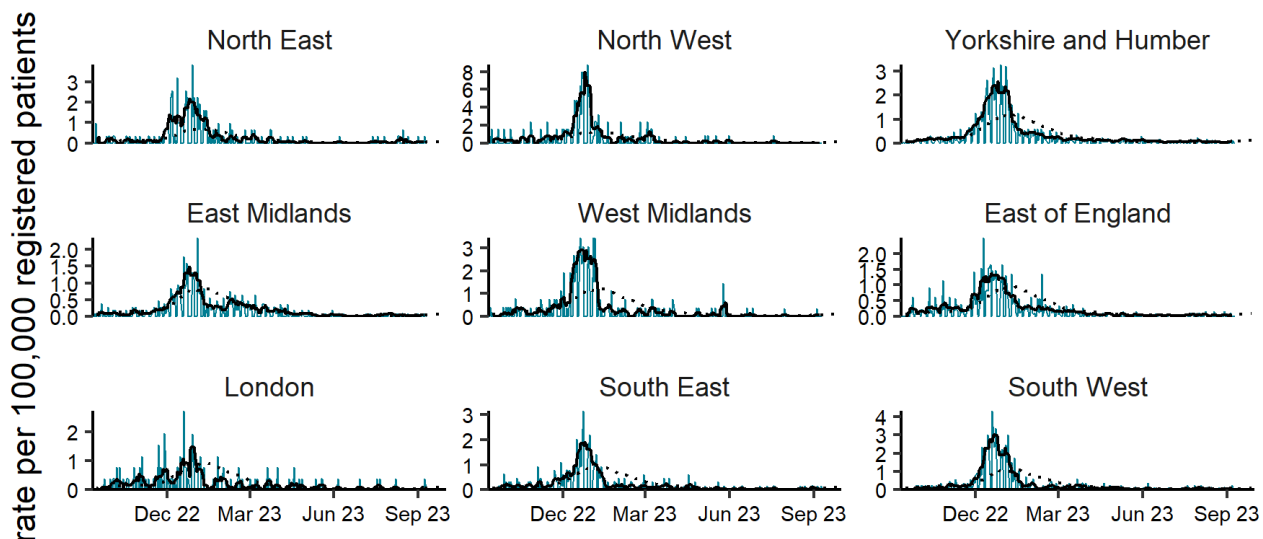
rate per 100,000 registered patients

North East
3
2
1
0

North West
8
6
4
2
0

Yorkshire and Humber
3
2
1
0

East Midlands
2.0
1.5
1.0
0.5
0.0

West Midlands
3
2
1
0

East of England
2.0
1.5
1.0
0.5
0.0

London
2
1
0
Dec 22
Mar 23
Jun 23
Sep 23

South East
3
2
1
0
Dec 22
Mar 23
Jun 23
Sep 23

South West
4
3
2
1
0
Dec 22
Mar 23
Jun 23
Sep 23